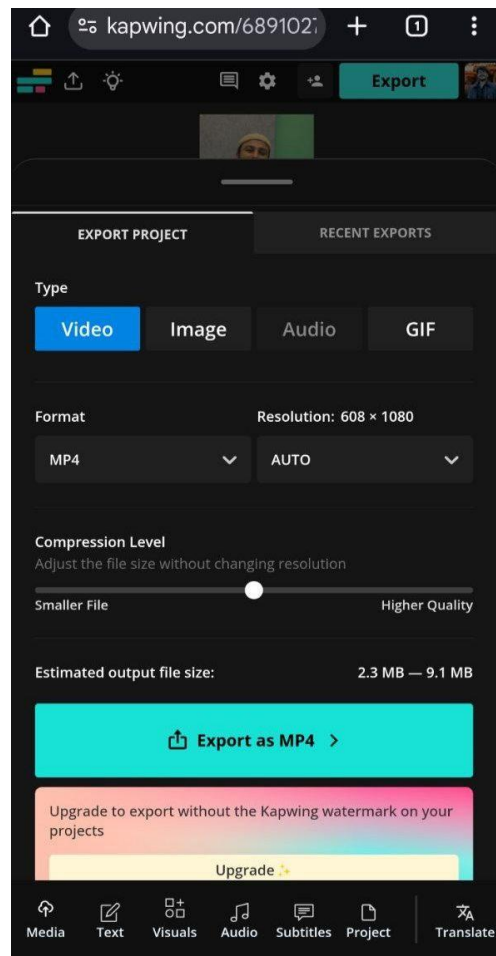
kapwing.com/6891027

1

Export

EXPORT PROJECT

RECENT EXPORTS

Type

Video

Image

Audio

GIF

Format

Resolution: 608 × 1080

MP4

AUTO

Compression Level

Adjust the file size without changing resolution

Smaller File

Higher Quality

Estimated output file size:

2.3 MB — 9.1 MB

Export as MP4 >

Upgrade to export without the Kapwing watermark on your projects

Upgrade

Media

Text

Visuals

Audio

Subtitles

Project

Translate